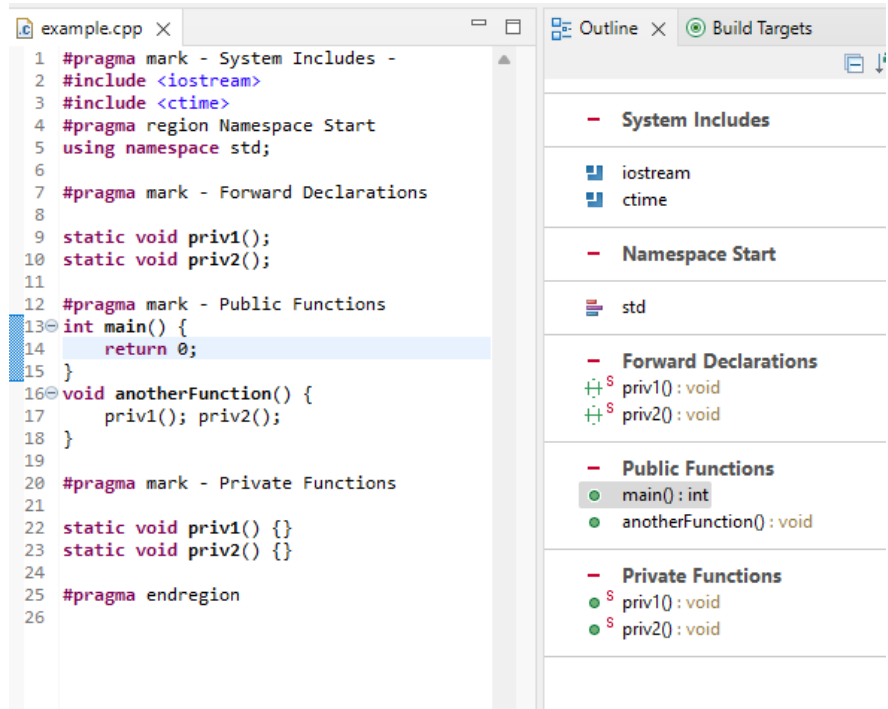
example.cpp ×

1 #pragma mark - System Includes -
2 #include <iostream>
3 #include <ctime>
4 #pragma region Namespace Start
5 using namespace std;
6
7 #pragma mark - Forward Declarations
8
9 static void priv1();
10 static void priv2();
11
12 #pragma mark - Public Functions
13 int main() {
14     return 0;
15 }
16 void anotherFunction() {
17     priv1(); priv2();
18 }
19
20 #pragma mark - Private Functions
21
22 static void priv1() {}
23 static void priv2() {}
24
25 #pragma endregion
26

Outline × Build Targets

System Includes
iostream
ctime
Namespace Start
std
Forward Declarations
S priv1() : void
S priv2() : void
Public Functions
main() : int
anotherFunction() : void
Private Functions
S priv1() : void
S priv2() : void